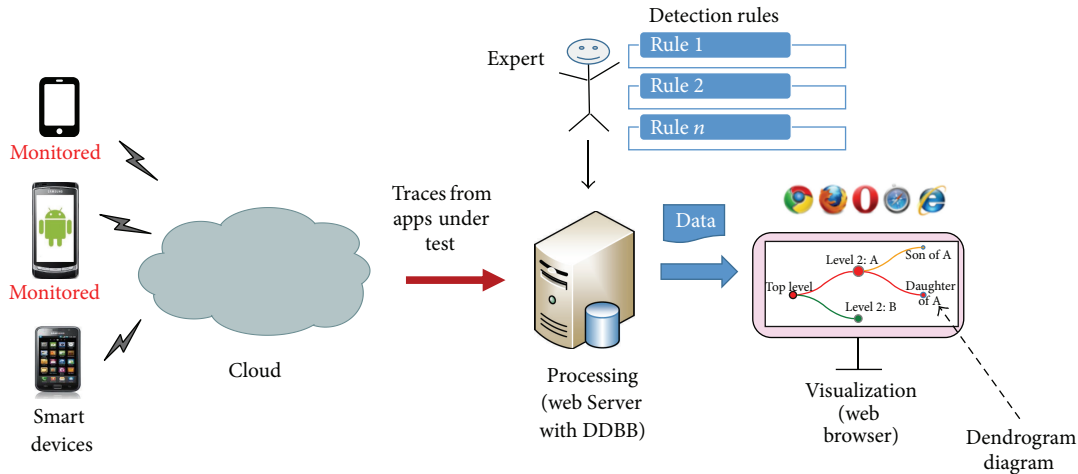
Detection rules

Expert

Rule 1

Rule 2

Rule $n$

Monitored

Monitored

Smart devices

Cloud

Traces from apps under test

Data

Processing (web Server with DDBB)

Level 2: A

Son of A

Top level

Daughter of A

Level 2: B

Visualization (web browser)

Dendrogram diagram